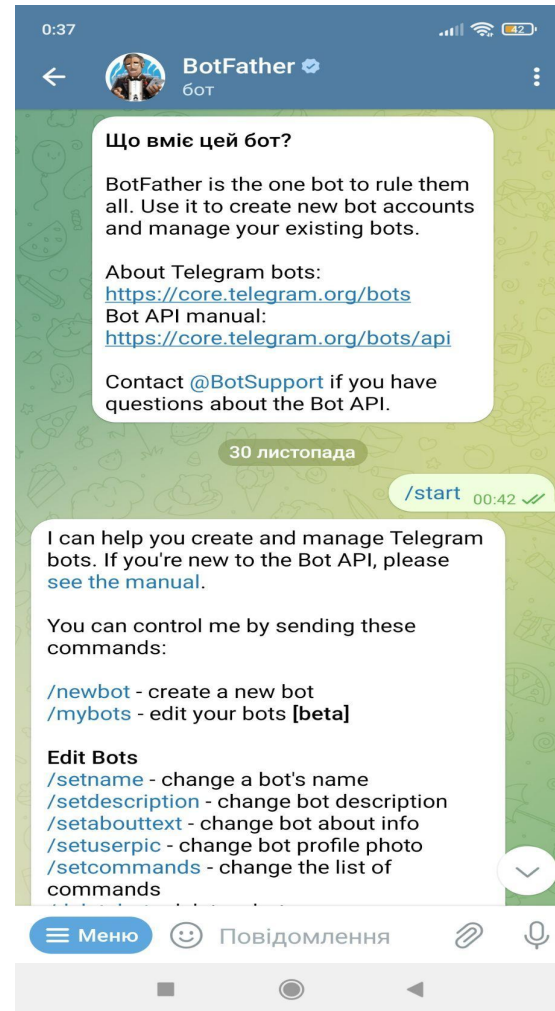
0:37

42

BotFather

бот

Що вміє цей бот?

BotFather is the one bot to rule them all. Use it to create new bot accounts and manage your existing bots.

About Telegram bots:
https://core.telegram.org/bots
Bot API manual:
https://core.telegram.org/bots/api

Contact @BotSupport if you have questions about the Bot API.

30 листопада

/start 00:42

I can help you create and manage Telegram bots. If you're new to the Bot API, please see the manual.

You can control me by sending these commands:

/newbot - create a new bot
/mybots - edit your bots **[beta]**

**Edit Bots**
/setname - change a bot's name
/setdescription - change bot description
/setabouttext - change bot about info
/setuserpic - change bot profile photo
/setcommands - change the list of commands
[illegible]

Меню

Повідомлення